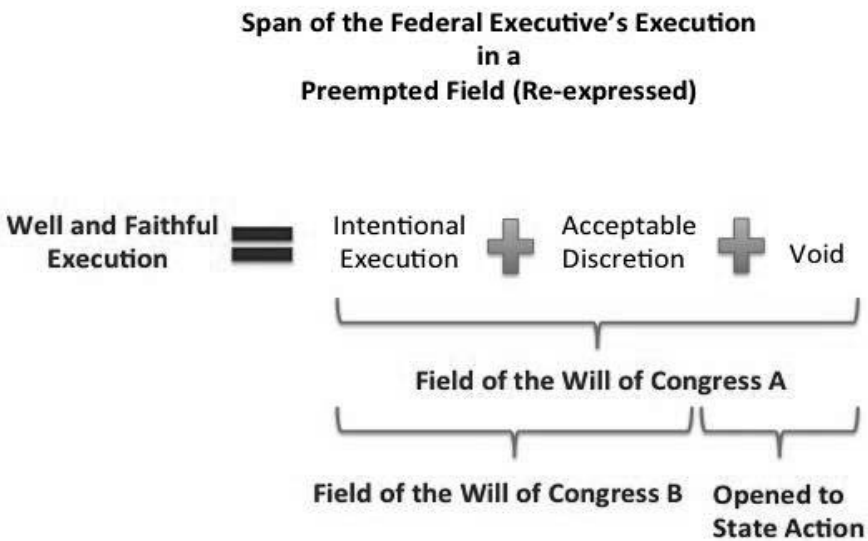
Span of the Federal Executive's Execution
in a
Preempted Field (Re-expressed)

Well and Faithful Execution = Intentional Execution + Acceptable Discretion + Void

Field of the Will of Congress A

Field of the Will of Congress B

Opened to State Action